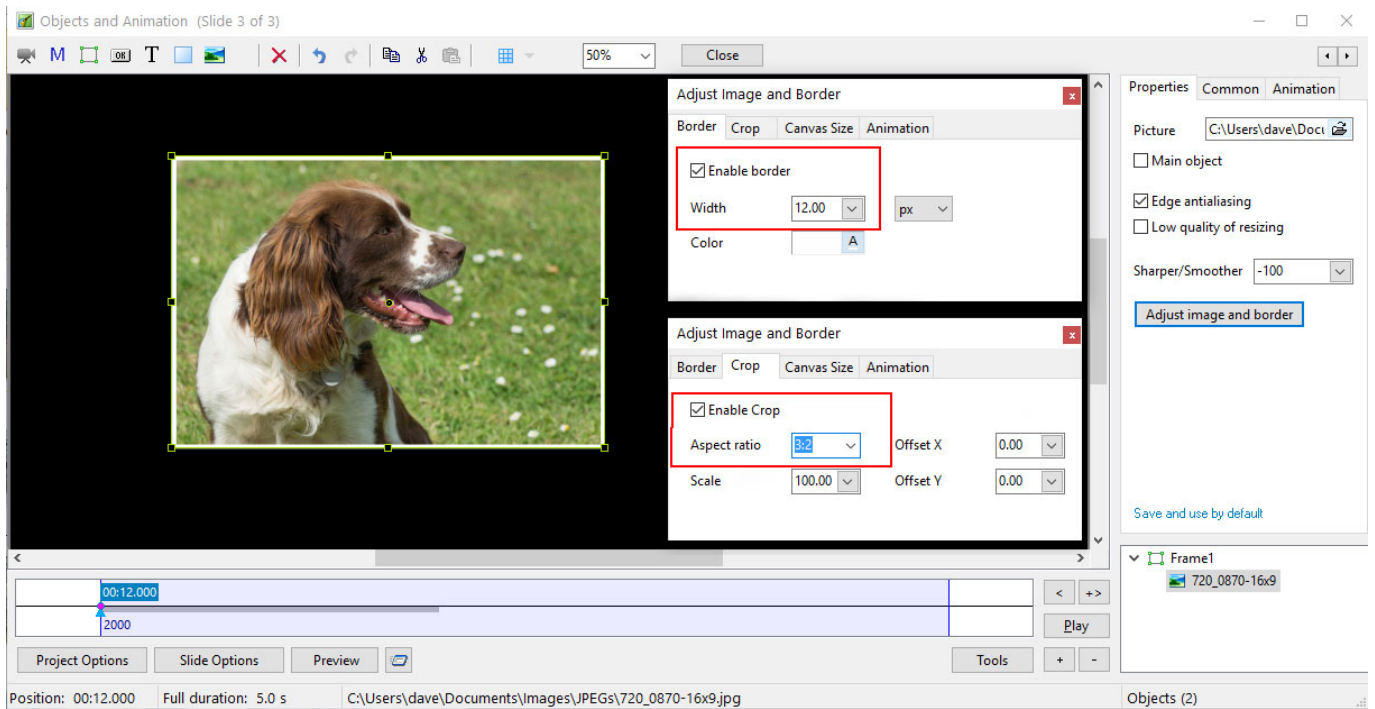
Objects and Animation (Slide 3 of 3)

M T

50%

Close

Adjust Image and Border

Border Crop Canvas Size Animation

Enable border

Width 12.00 px

Color A

Adjust Image and Border

Border Crop Canvas Size Animation

Enable Crop

Aspect ratio 3:2 Offset X 0.00

Scale 100.00 Offset Y 0.00

Properties Common Animation

Picture C:\Users\dave\Docu

Main object

Edge antialiasing

Low quality of resizing

Sharper/Smoother -100

Adjust image and border

Save and use by default

Frame1

720_0870-16x9

00:12.000

2000

< +>

Play

Project Options Slide Options Preview

Tools + -

Position: 00:12.000 Full duration: 5.0 s C:\Users\dave\Documents\Images\JPEGs\720_0870-16x9.jpg

Objects (2)